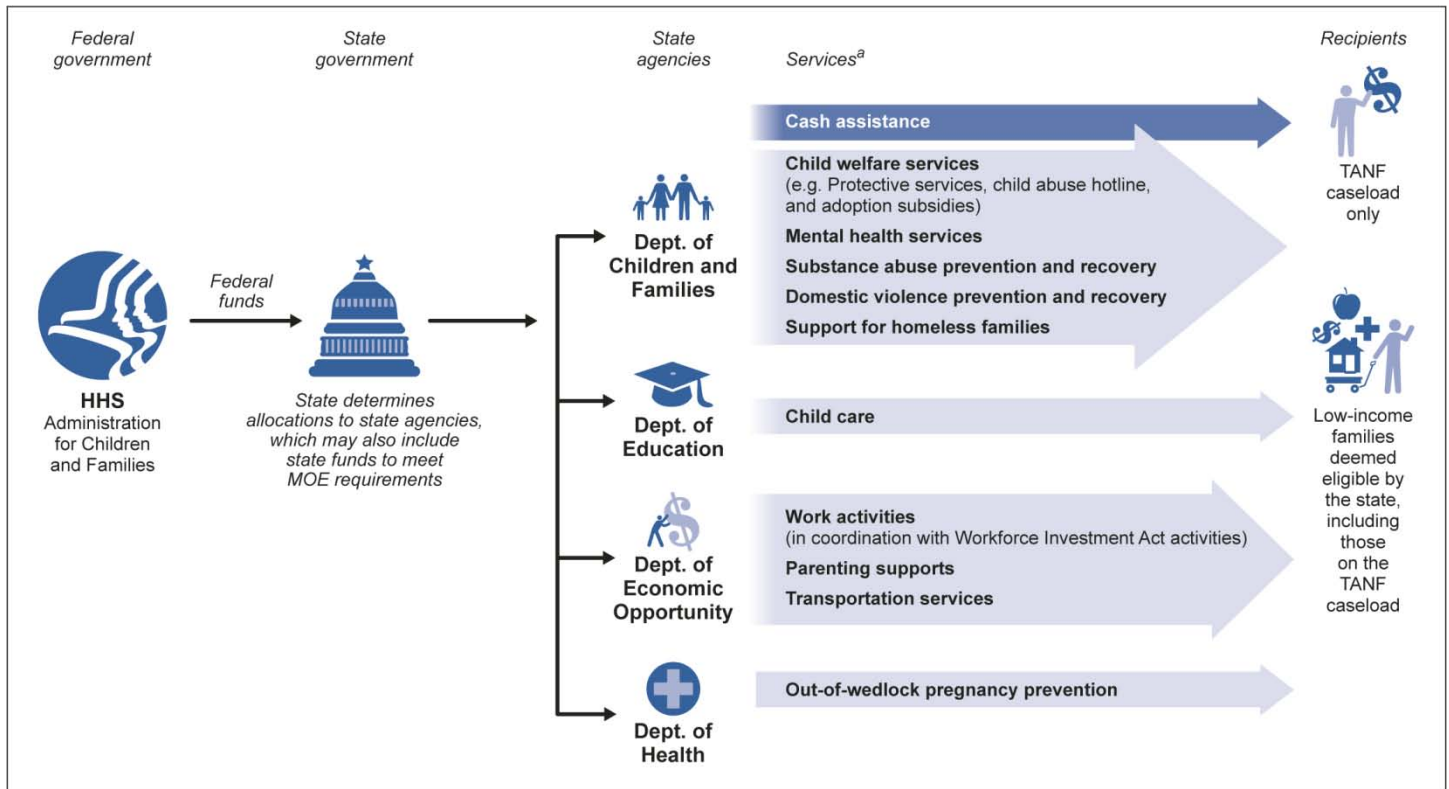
Federal government

State government

State agencies

Services$^{a}$

Recipients

HHS
Administration for Children and Families

Federal funds

State determines allocations to state agencies, which may also include state funds to meet MOE requirements

Dept. of Children and Families

Cash assistance

Child welfare services
(e.g. Protective services, child abuse hotline, and adoption subsidies)

Mental health services

Substance abuse prevention and recovery

Domestic violence prevention and recovery

Support for homeless families

TANF caseload only

Dept. of Education

Child care

Dept. of Economic Opportunity

Work activities
(in coordination with Workforce Investment Act activities)

Parenting supports

Transportation services

Low-income families deemed eligible by the state, including those on the TANF caseload

Dept. of Health

Out-of-wedlock pregnancy prevention